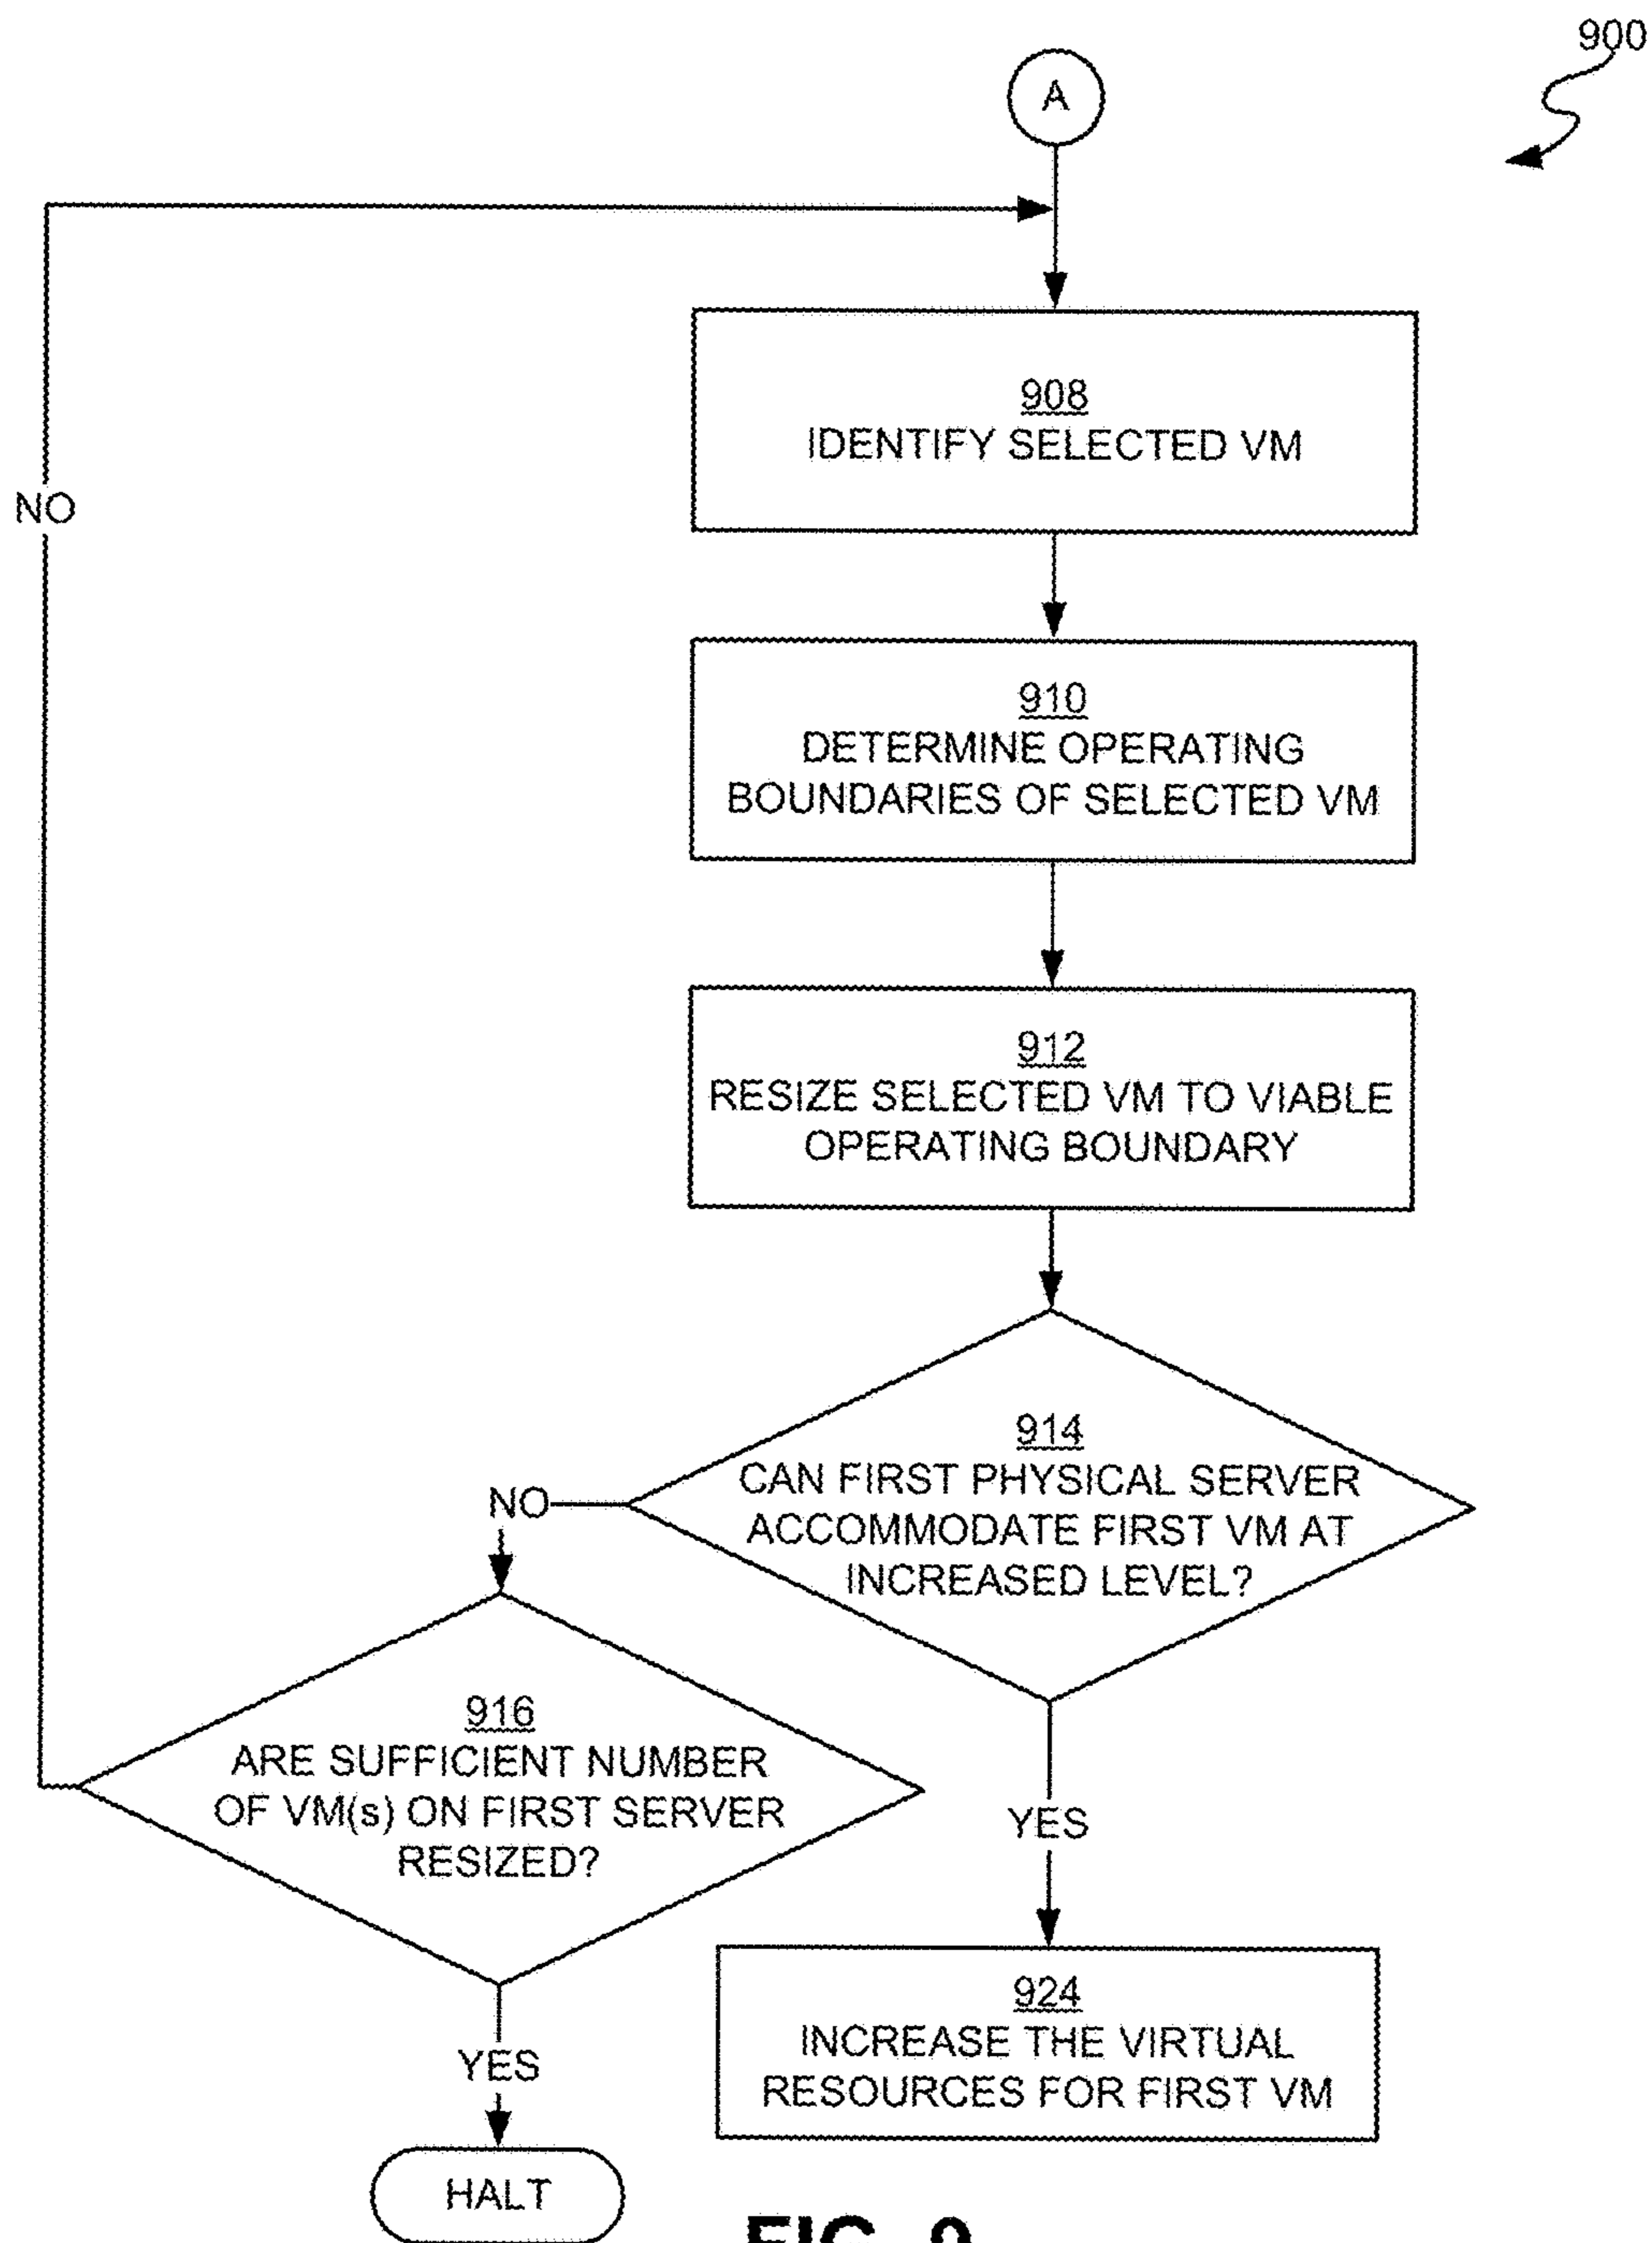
900

A

NO

908
IDENTIFY SELECTED VM

910
DETERMINE OPERATING BOUNDARIES OF SELECTED VM

912
RESIZE SELECTED VM TO VIABLE OPERATING BOUNDARY

914
CAN FIRST PHYSICAL SERVER ACCOMMODATE FIRST VM AT INCREASED LEVEL?

NO

916
ARE SUFFICIENT NUMBER OF VM(s) ON FIRST SERVER RESIZED?

YES

YES

924
INCREASE THE VIRTUAL RESOURCES FOR FIRST VM

HALT

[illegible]